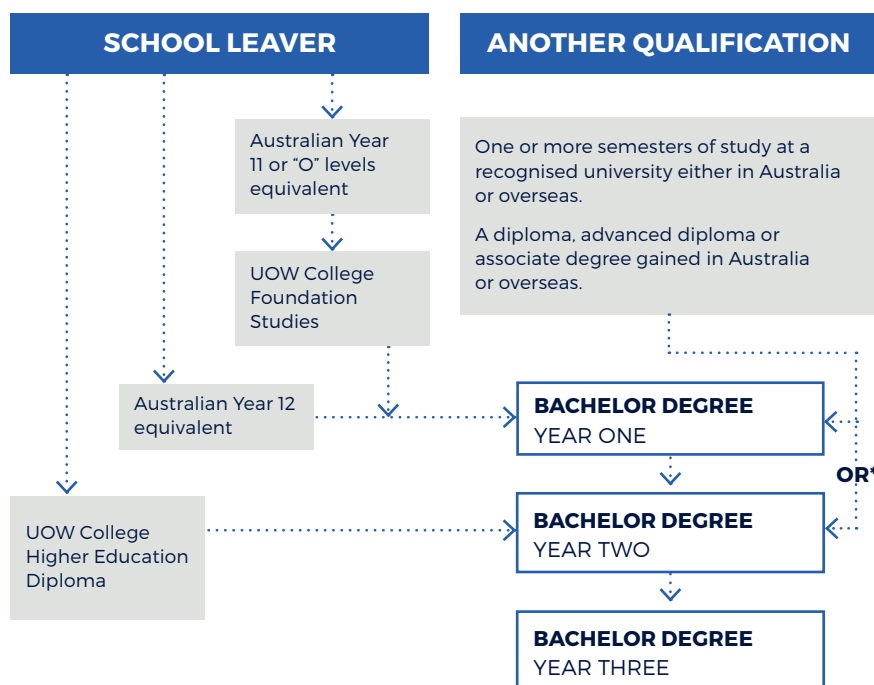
SCHOOL LEAVER

ANOTHER QUALIFICATION

Australian Year 11 or "O" levels equivalent

One or more semesters of study at a recognised university either in Australia or overseas.

A diploma, advanced diploma or associate degree gained in Australia or overseas.

UOW College Foundation Studies

Australian Year 12 equivalent

BACHELOR DEGREE
YEAR ONE

OR*

UOW College Higher Education Diploma

BACHELOR DEGREE
YEAR TWO

BACHELOR DEGREE
YEAR THREE